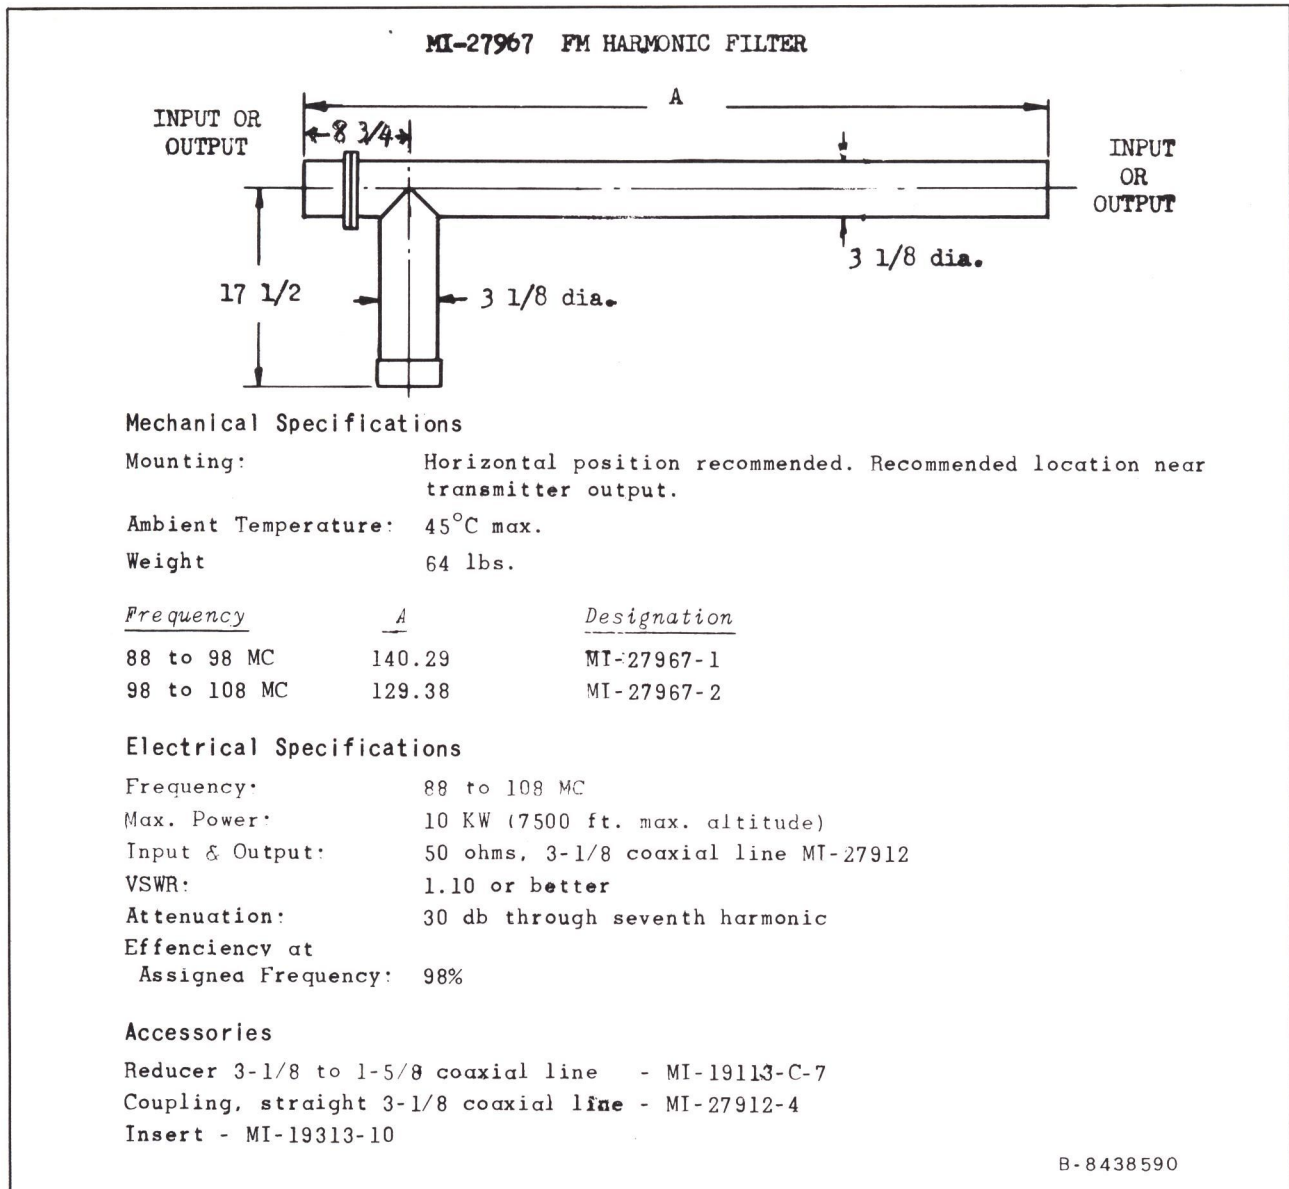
MI-27967 FM HARMONIC FILTER

A

INPUT OR OUTPUT

8 3/4

INPUT OR OUTPUT

3 1/8 dia.

17 1/2

3 1/8 dia.

Mechanical Specifications

Mounting: Horizontal position recommended. Recommended location near transmitter output.

Ambient Temperature: $45^{\circ}$C max.

Weight 64 lbs.

| Frequency | A | Designation |
|---|---|---|
| 88 to 98 MC | 140.29 | MI-27967-1 |
| 98 to 108 MC | 129.38 | MI-27967-2 |

Electrical Specifications

Frequency: 88 to 108 MC

Max. Power: 10 KW (7500 ft. max. altitude)

Input & Output: 50 ohms, 3-1/8 coaxial line MI-27912

VSWR: 1.10 or better

Attenuation: 30 db through seventh harmonic

Effenciency at Assignea Frequency: 98%

Accessories

Reducer 3-1/8 to 1-5/8 coaxial line - MI-19113-C-7

Coupling, straight 3-1/8 coaxial line - MI-27912-4

Insert - MI-19313-10

B-8438590